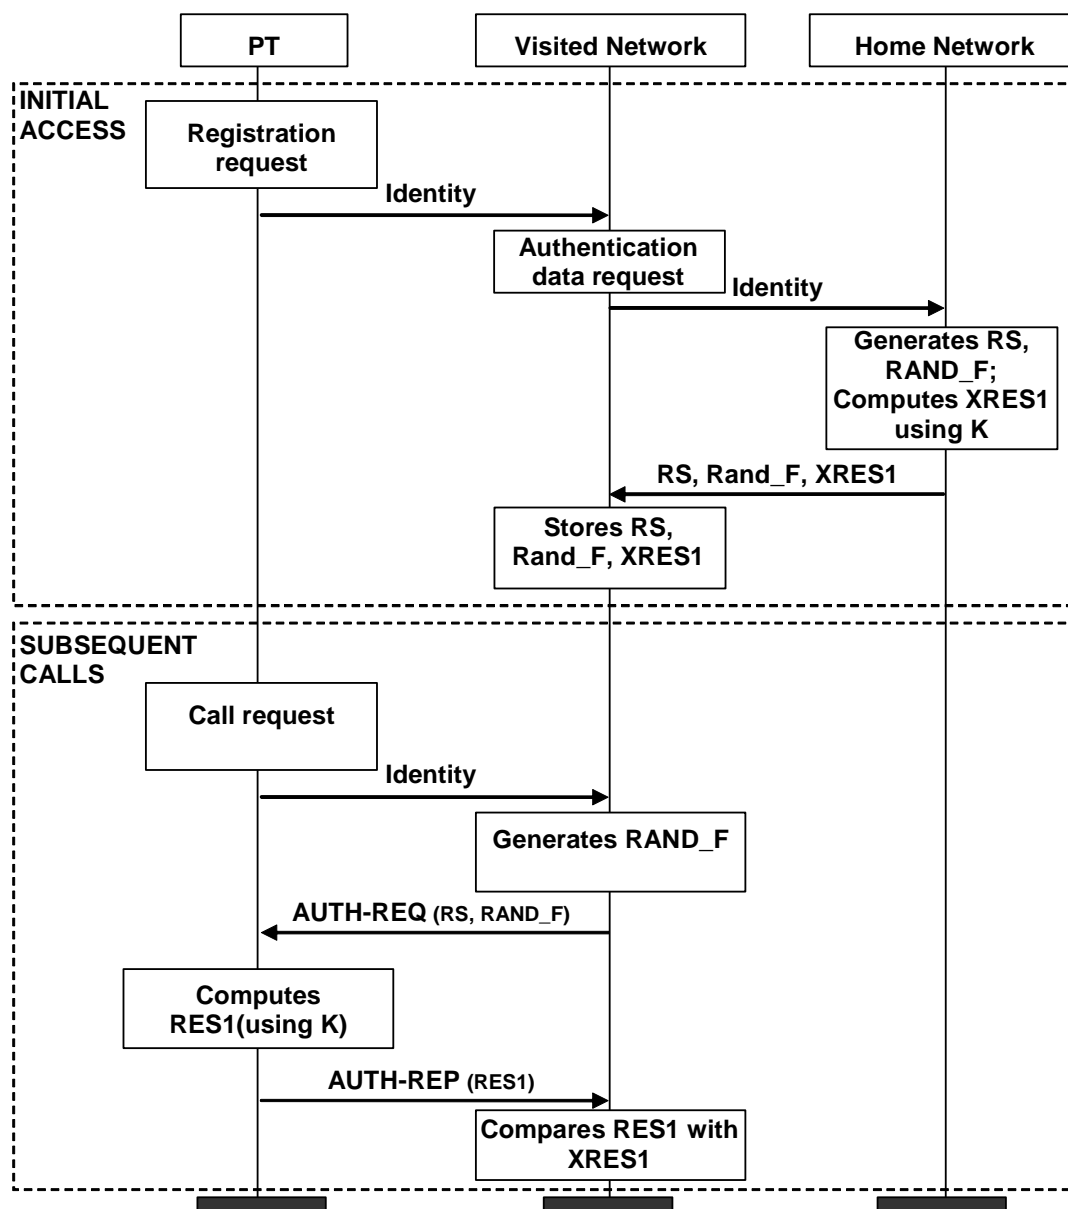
PT

Visited Network

Home Network

INITIAL ACCESS

Registration request

Identity

Authentication data request

Identity

Generates RS, RAND_F; Computes XRES1 using K

RS, Rand_F, XRES1

Stores RS, Rand_F, XRES1

SUBSEQUENT CALLS

Call request

Identity

Generates RAND_F

AUTH-REQ (RS, RAND_F)

Computes RES1(using K)

AUTH-REP (RES1)

Compares RES1 with XRES1